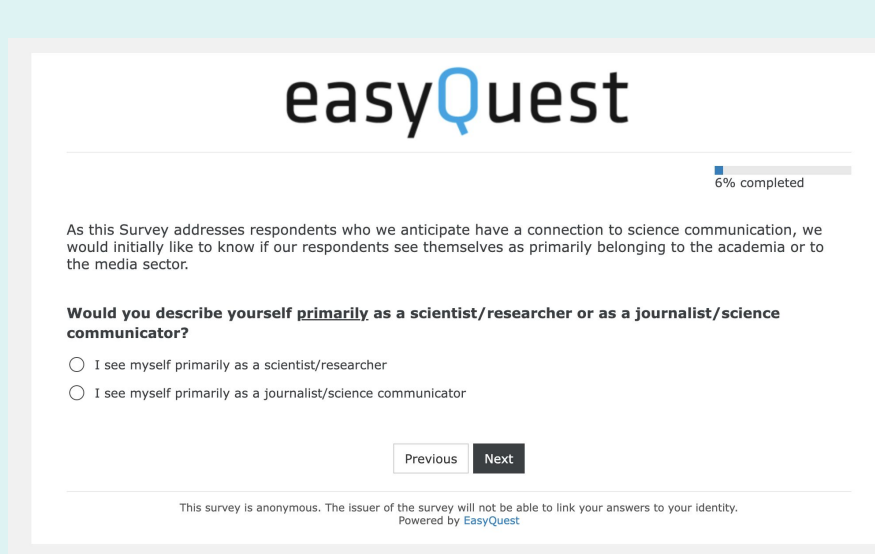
easyQuest

6% completed

As this Survey addresses respondents who we anticipate have a connection to science communication, we would initially like to know if our respondents see themselves as primarily belonging to the academia or to the media sector.

**Would you describe yourself primarily as a scientist/researcher or as a journalist/science communicator?**

I see myself primarily as a scientist/researcher

I see myself primarily as a journalist/science communicator

Previous Next

This survey is anonymous. The issuer of the survey will not be able to link your answers to your identity.
Powered by EasyQuest